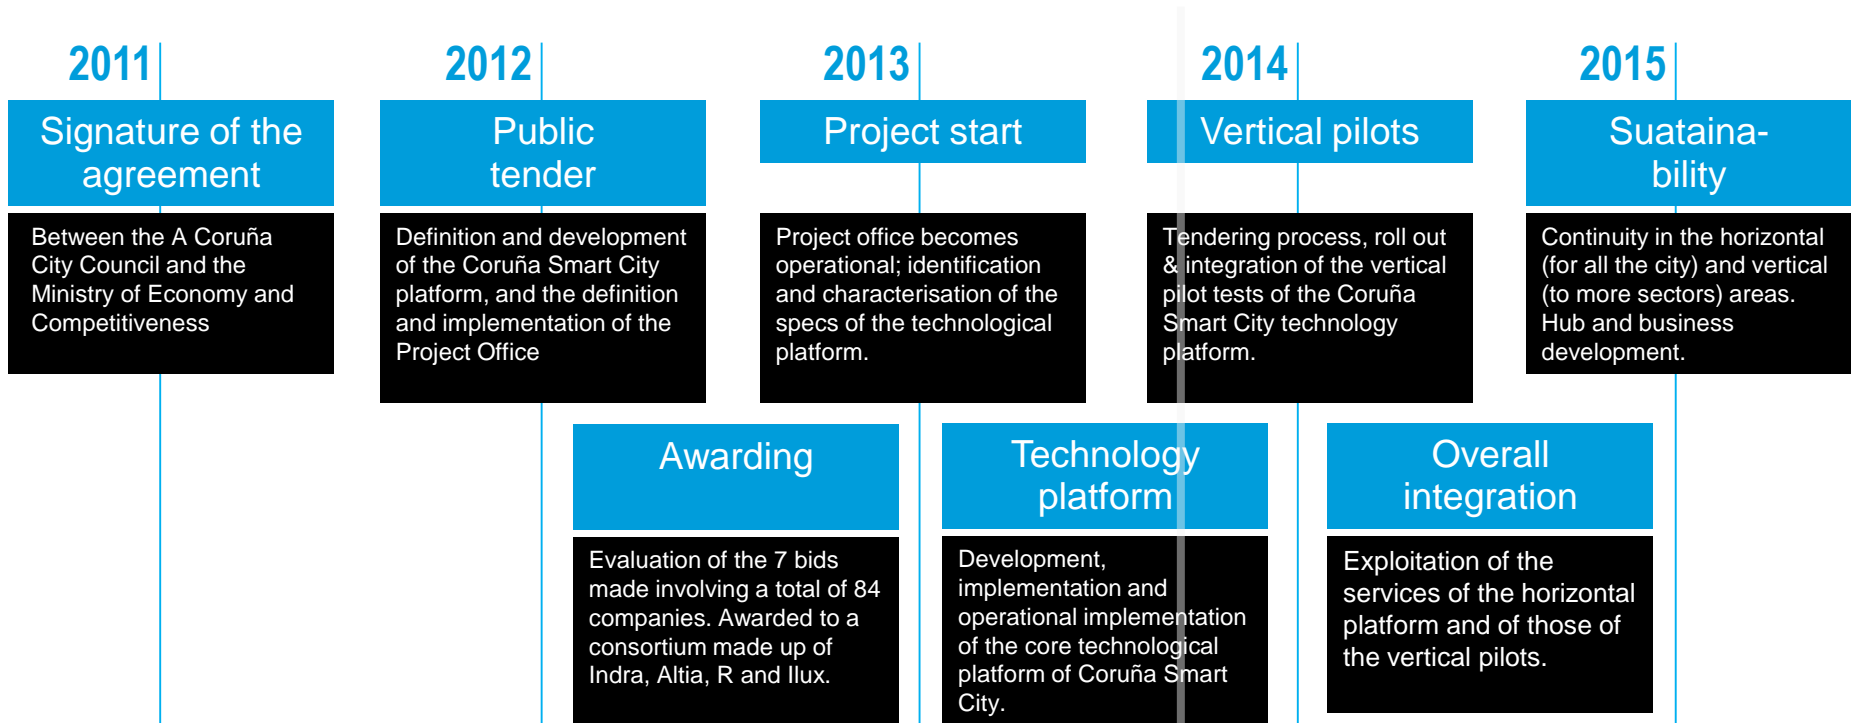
2011

Signature of the agreement

Between the A Coruña City Council and the Ministry of Economy and Competitiveness

2012

Public tender

Definition and development of the Coruña Smart City platform, and the definition and implementation of the Project Office

2013

Project start

Project office becomes operational; identification and characterisation of the specs of the technological platform.

2014

Vertical pilots

Tendering process, roll out & integration of the vertical pilot tests of the Coruña Smart City technology platform.

2015

Suataina-bility

Continuity in the horizontal (for all the city) and vertical (to more sectors) areas. Hub and business development.

Awarding

Evaluation of the 7 bids made involving a total of 84 companies. Awarded to a consortium made up of Indra, Altia, R and Ilux.

Technology platform

Development, implementation and operational implementation of the core technological platform of Coruña Smart City.

Overall integration

Exploitation of the services of the horizontal platform and of those of the vertical pilots.